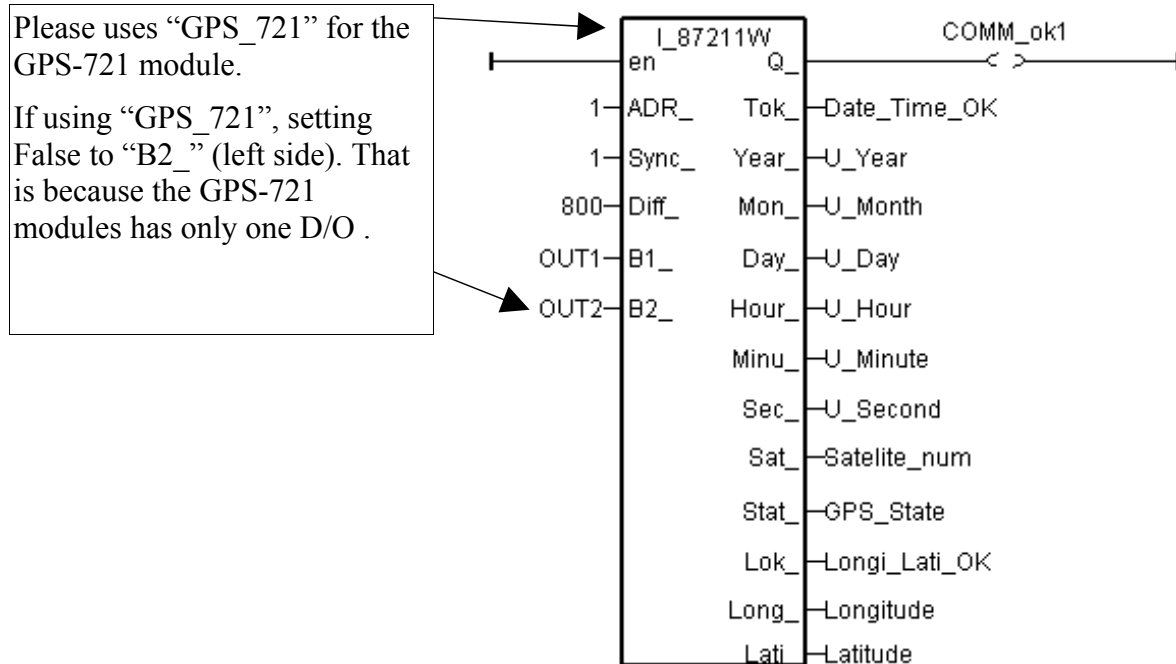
Please uses “GPS_721” for the GPS-721 module.

If using “GPS_721”, setting False to “B2_” (left side). That is because the GPS-721 modules has only one D/O .

I_87211W

COMM_ok1

en Q_

1 ADR_ Tok_ Date_Time_OK

1 Sync_ Year_ U_Year

800 Diff_ Mon_ U_Month

OUT1 B1_ Day_ U_Day

OUT2 B2_ Hour_ U_Hour

Minu_ U_Minute

Sec_ U_Second

Sat_ Satelite_num

Stat_ GPS_State

Lok_ Longi_Lati_OK

Long_ Longitude

Lati Latitude